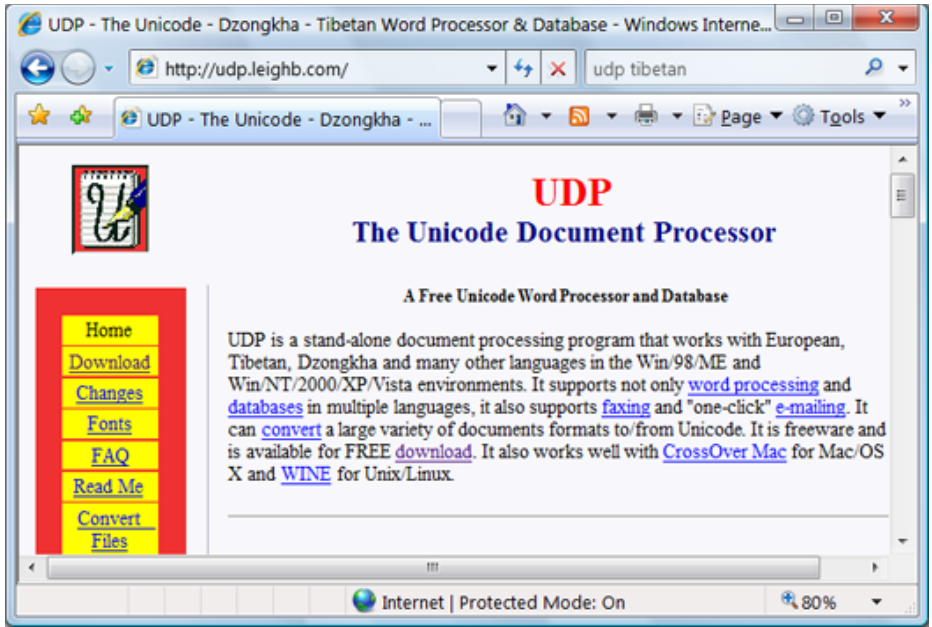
UDP - The Unicode - Dzongkha - Tibetan Word Processor & Database - Windows Interne...

http://udp.leighb.com/

udp tibetan

UDP - The Unicode - Dzongkha - ...

Page Tools

UDP
The Unicode Document Processor

Home
Download
Changes
Fonts
FAQ
Read Me
Convert Files

A Free Unicode Word Processor and Database

UDP is a stand-alone document processing program that works with European, Tibetan, Dzongkha and many other languages in the Win/98/ME and Win/NT/2000/XP/Vista environments. It supports not only word processing and databases in multiple languages, it also supports faxing and "one-click" e-mailing. It can convert a large variety of documents formats to/from Unicode. It is freeware and is available for FREE download. It also works well with CrossOver Mac for Mac/OS X and WINE for Unix/Linux.

Internet | Protected Mode: On

80%